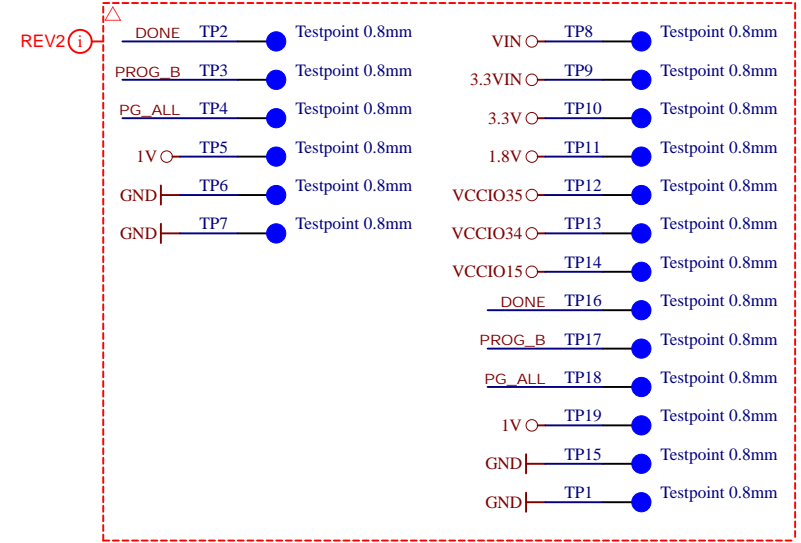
REV2 i

DONE TP2 Testpoint 0.8mm
PROG_B TP3 Testpoint 0.8mm
PG_ALL TP4 Testpoint 0.8mm
1V TP5 Testpoint 0.8mm
GND TP6 Testpoint 0.8mm
GND TP7 Testpoint 0.8mm

VIN TP8 Testpoint 0.8mm
3.3VIN TP9 Testpoint 0.8mm
3.3V TP10 Testpoint 0.8mm
1.8V TP11 Testpoint 0.8mm
VCCIO35 TP12 Testpoint 0.8mm
VCCIO34 TP13 Testpoint 0.8mm
VCCIO15 TP14 Testpoint 0.8mm
DONE TP16 Testpoint 0.8mm
PROG_B TP17 Testpoint 0.8mm
PG_ALL TP18 Testpoint 0.8mm
1V TP19 Testpoint 0.8mm
GND TP15 Testpoint 0.8mm
GND TP1 Testpoint 0.8mm